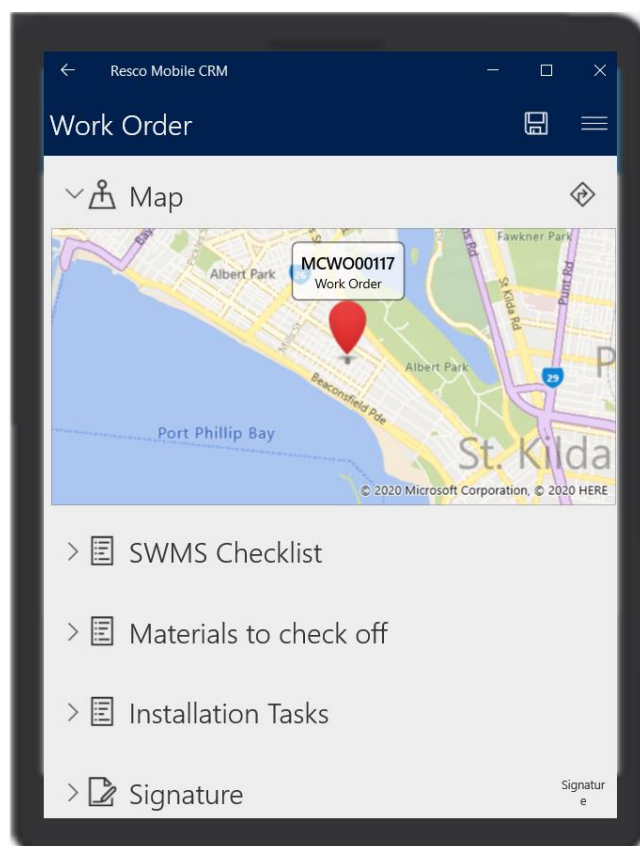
Resco Mobile CRM

Work Order

Map

Fawkner Park

Albert Park

MCWO00117
Work Order

St Kilda Rd

Punt Rd

Albert Park

Beaconsfield Pde

Port Phillip Bay

St. Kilda

© 2020 Microsoft Corporation, © 2020 HERE

SWMS Checklist

Materials to check off

Installation Tasks

Signature

Signature